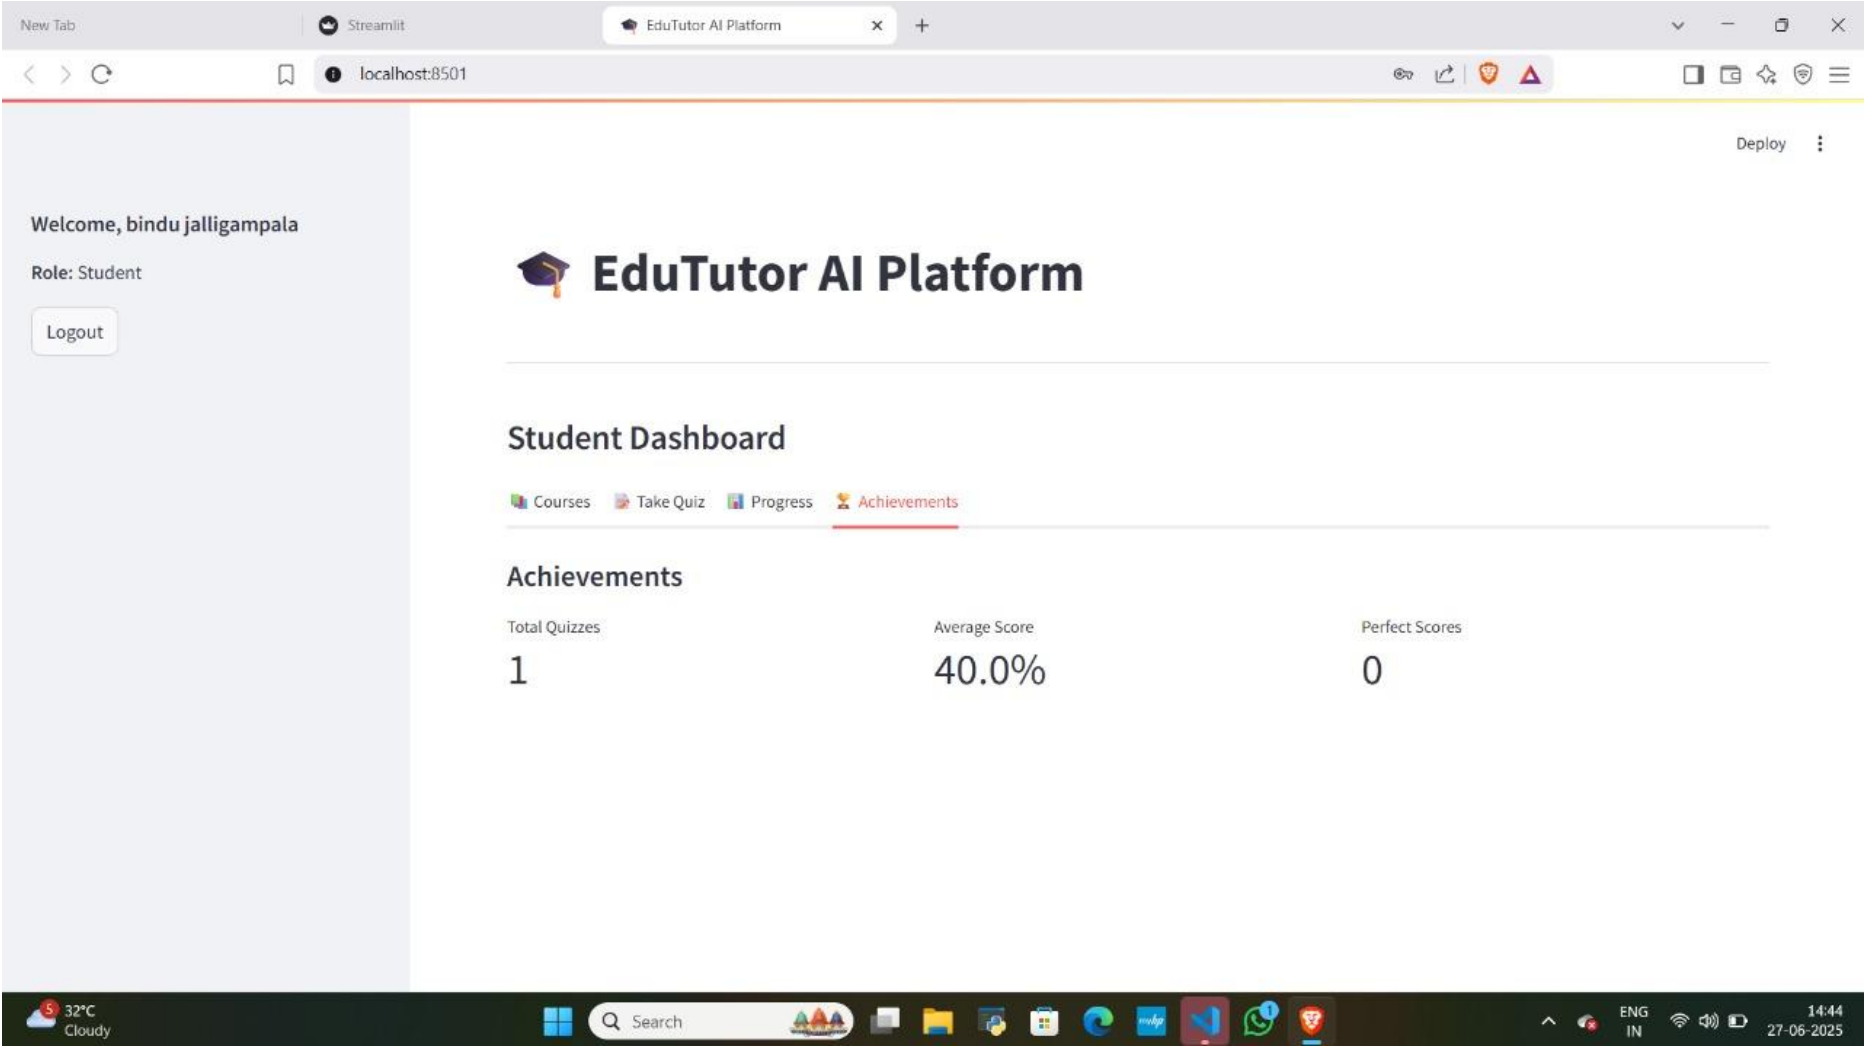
New Tab

Streamlit

EduTutor AI Platform

localhost:8501

Deploy

Welcome, bindu jalligampala

**Role:** Student

Logout

EduTutor AI Platform

Student Dashboard

Courses Take Quiz Progress Achievements

Achievements

| Total Quizzes | Average Score | Perfect Scores |
|---|---|---|
| 1 | 40.0% | 0 |

5 32°C Cloudy

Search

ENG IN

14:44 27-06-2025